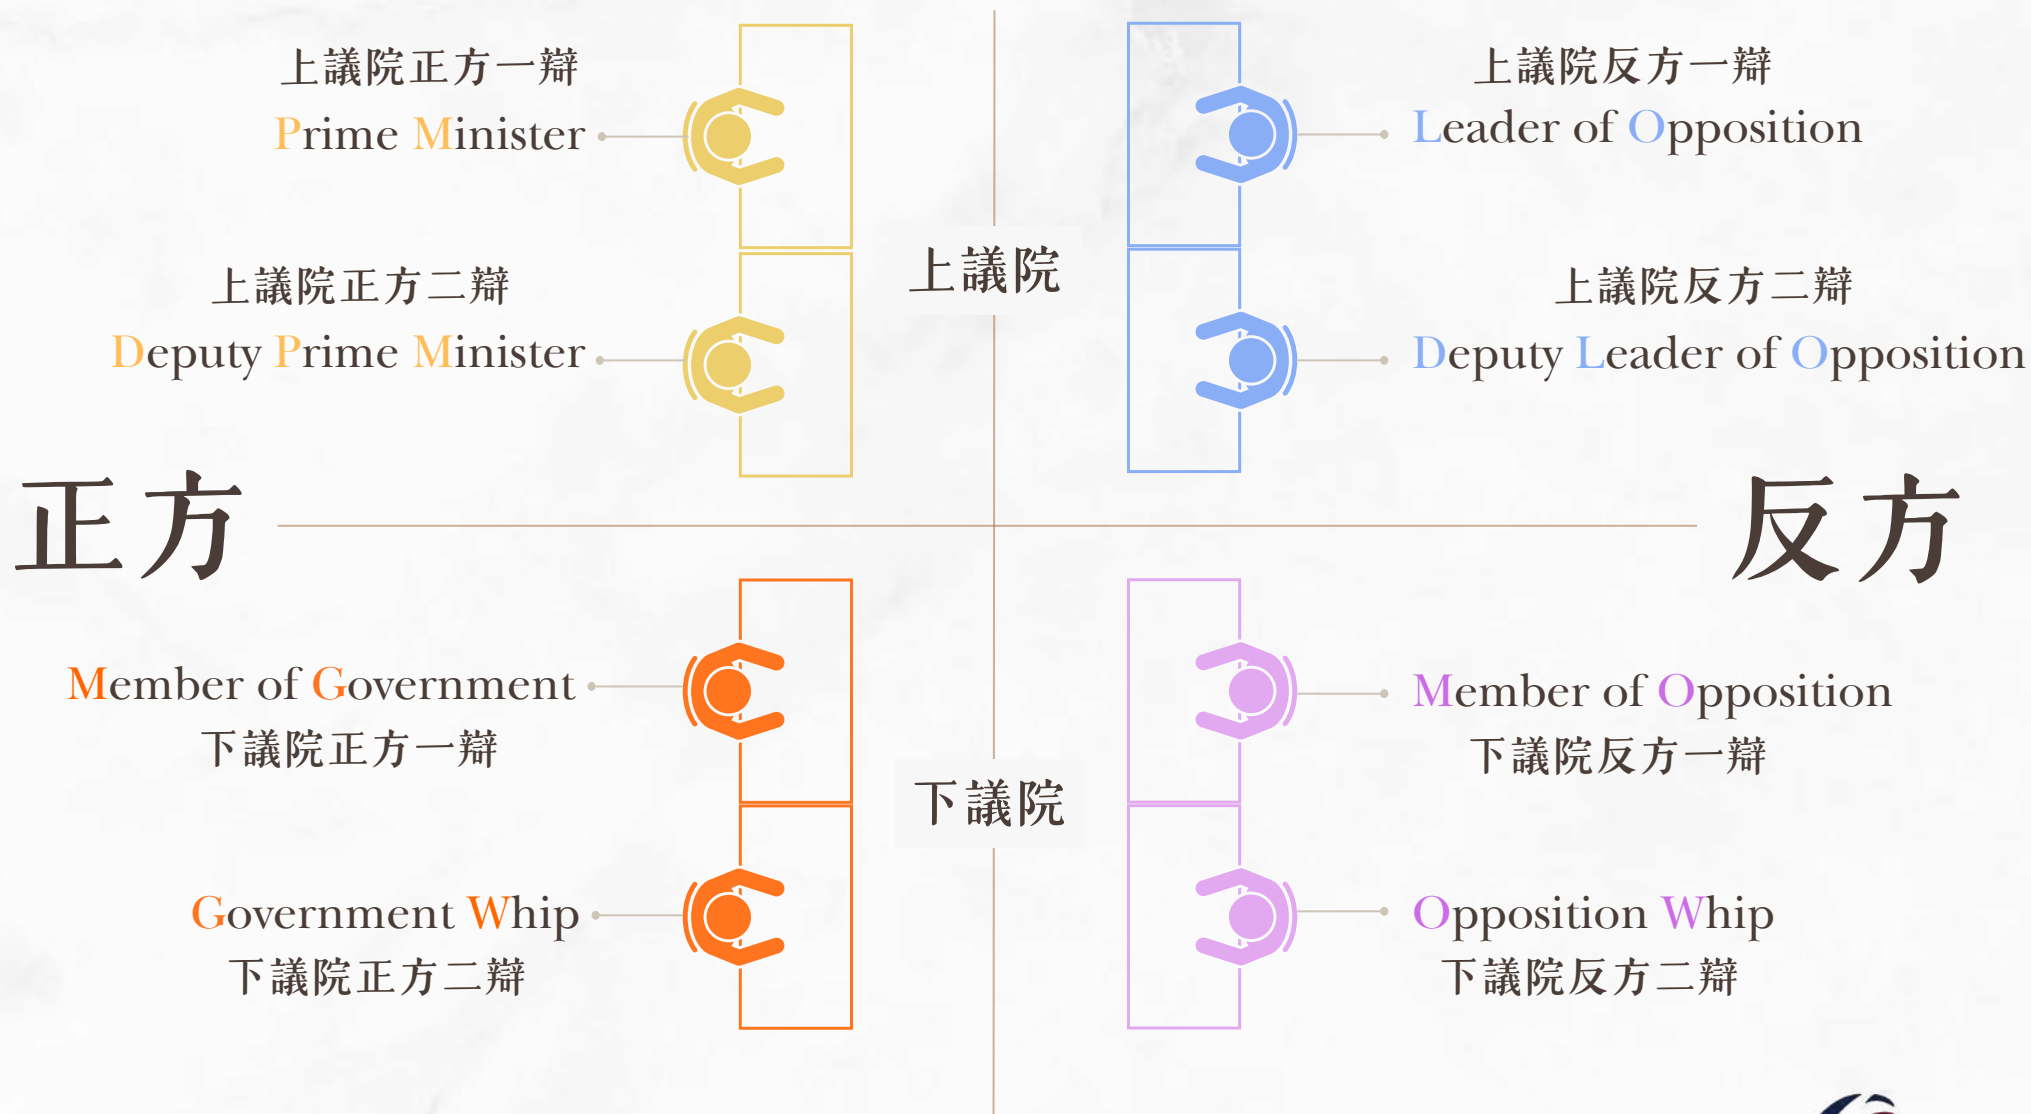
上議院正方一辯
Prime Minister

上議院反方一辯
Leader of Opposition

上議院

上議院正方二辯
Deputy Prime Minister

上議院反方二辯
Deputy Leader of Opposition

正方

反方

Member of Government
下議院正方一辯

Member of Opposition
下議院反方一辯

下議院

Government Whip
下議院正方二辯

Opposition Whip
下議院反方二辯